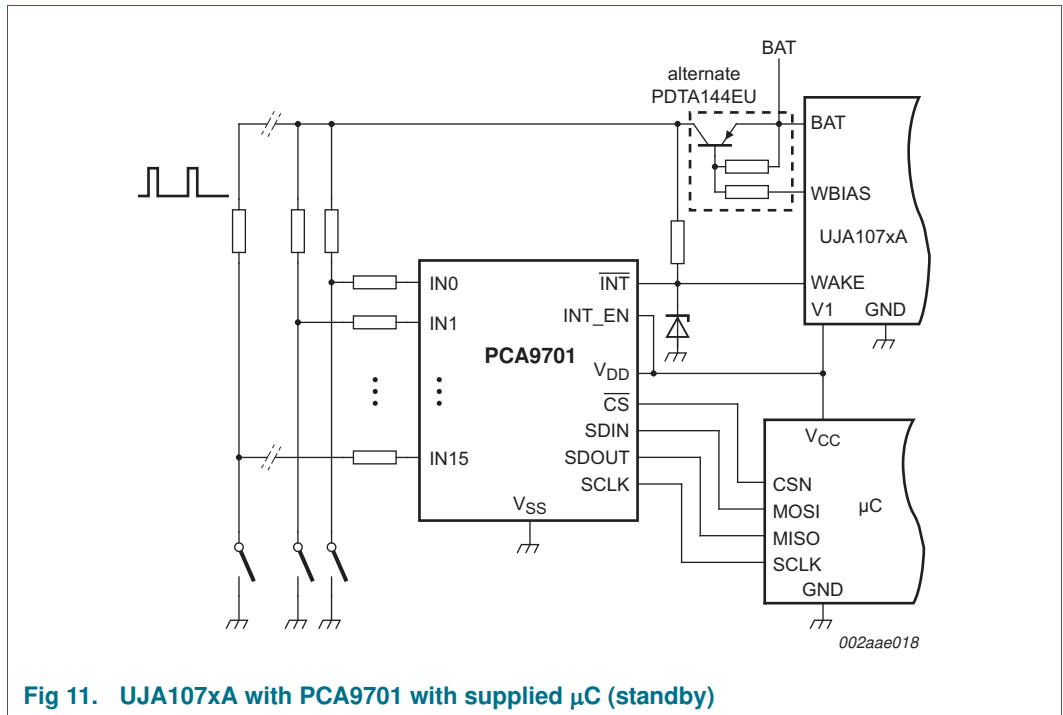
BAT

alternate PDTA144EU

BAT

WBIAS

UJA107xA

IN0

$\overline{INT}$

WAKE

IN1

INT_EN

V1

GND

PCA9701

$V_{DD}$

$\overline{CS}$

$V_{CC}$

SDIN

IN15

SDOUT

CSN

SCLK

MOSI

μC

$V_{SS}$

MISO

SCLK

GND

002aae018

Fig 11. UJA107xA with PCA9701 with supplied μC (standby)